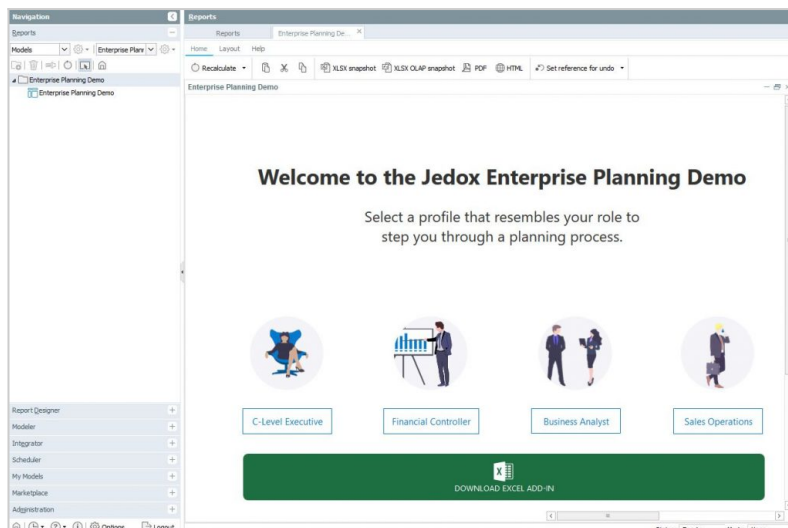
Navigation
Reports
Models
Enterprise Plann
Enterprise Planning Demo
Enterprise Planning Demo

Reports
Reports
Enterprise Planning De...
Home Layout Help
Recalculate
XLSX snapshot
XLSX OLAP snapshot
PDF
HTML
Set reference for undo
Enterprise Planning Demo

Welcome to the Jedox Enterprise Planning Demo

Select a profile that resembles your role to step you through a planning process.

C-Level Executive
Financial Controller
Business Analyst
Sales Operations

DOWNLOAD EXCEL ADD-IN

Report Designer
Modeler
Integrator
Scheduler
My Models
Marketplace
Administration
Options
Logout